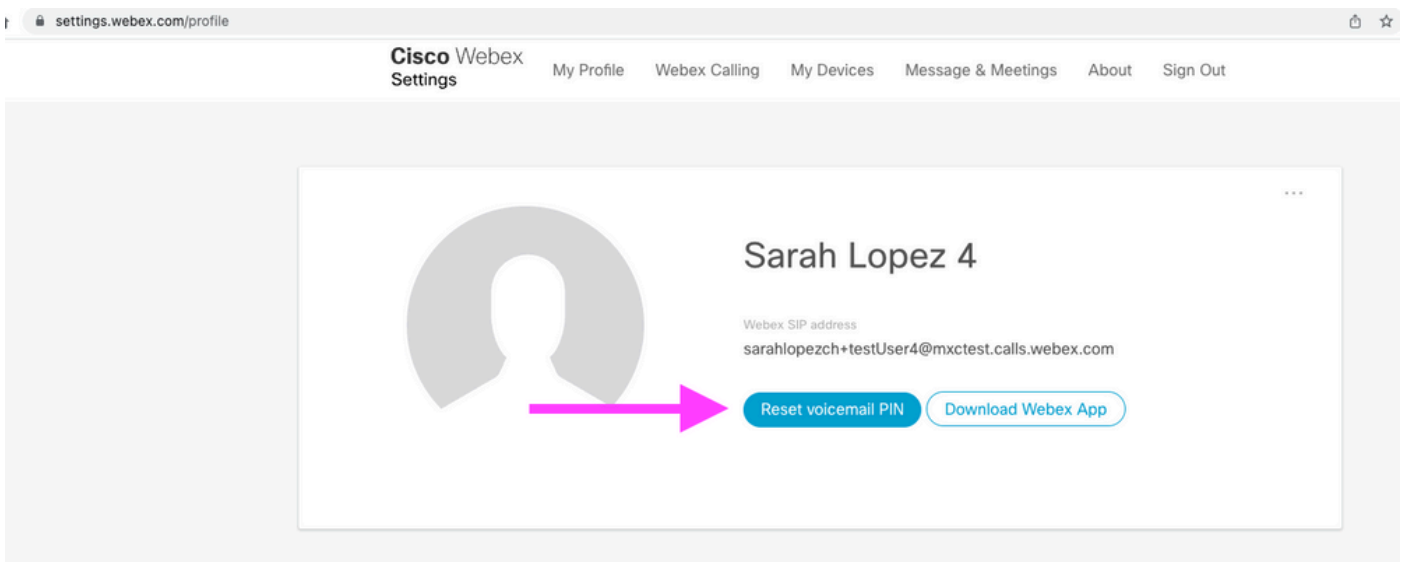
settings.webex.com/profile

Cisco Webex
Settings

My Profile
Webex Calling
My Devices
Message & Meetings
About
Sign Out

...

Sarah Lopez 4

Webex SIP address
sarahlopezch+testUser4@mxctest.calls.webex.com

Reset voicemail PIN
Download Webex App